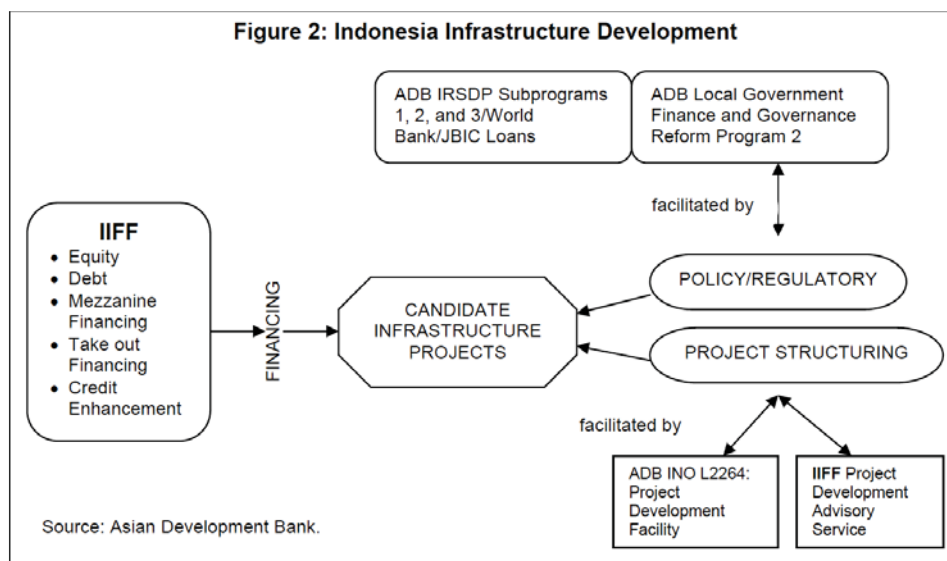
Figure 2: Indonesia Infrastructure Development

ADB IRSDP Subprograms 1, 2, and 3/World Bank/JBIC Loans

ADB Local Government Finance and Governance Reform Program 2

facilitated by

IIFF
• Equity
• Debt
• Mezzanine Financing
• Take out Financing
• Credit Enhancement

FINANCING

CANDIDATE INFRASTRUCTURE PROJECTS

POLICY/REGULATORY

PROJECT STRUCTURING

facilitated by

ADB INO L2264: Project Development Facility

IIFF Project Development Advisory Service

Source: Asian Development Bank.